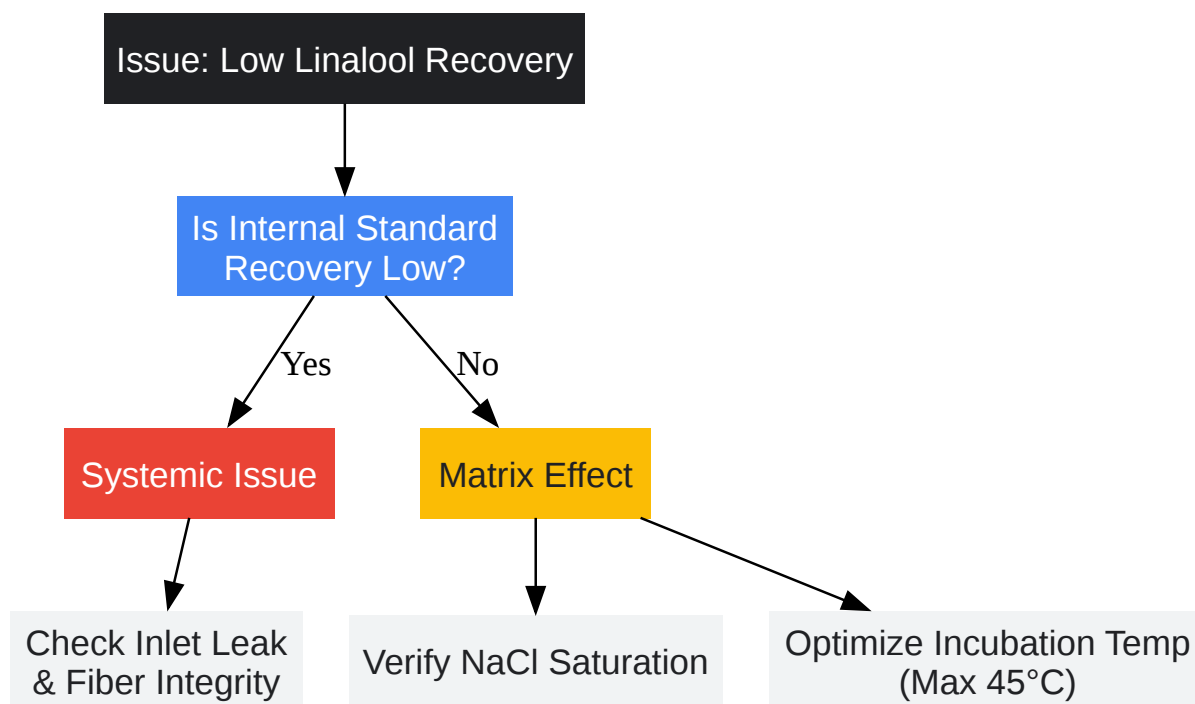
Issue: Low Linalool Recovery

Is Internal Standard Recovery Low?

Yes

No

Systemic Issue

Matrix Effect

Check Inlet Leak & Fiber Integrity

Verify NaCl Saturation

Optimize Incubation Temp (Max 45°C)